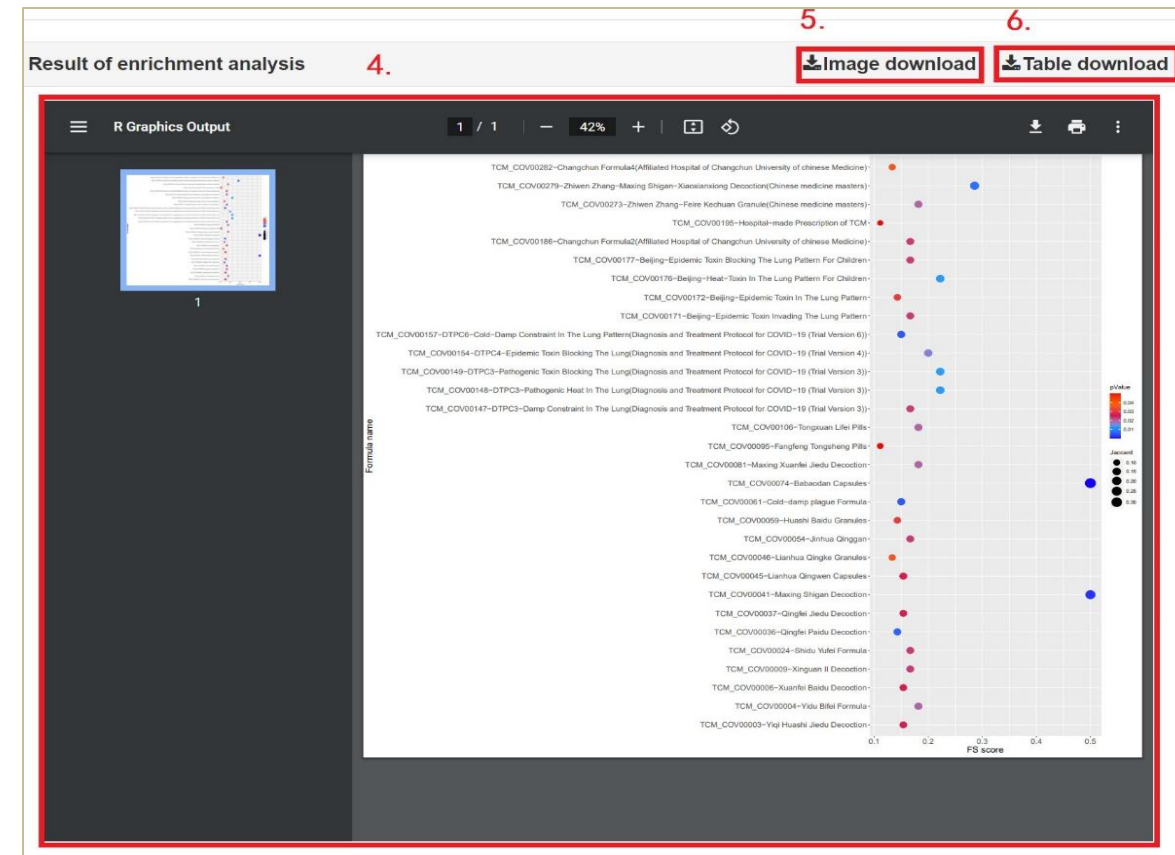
5.

6.

Result of enrichment analysis

4.

Image download

Table download

R Graphics Output

1 / 1

42%

1

TCM_COV00282~Changchun Formula4(Affiliated Hospital of Changchun University of chinese Medicine)
TCM_COV00279~Zhiwen Zhang~Maxing Shigan~Xiaoxianxiong Decoction(Chinese medicine masters)
TCM_COV00273~Zhiwen Zhang~Feire Kechuan Granule(Chinese medicine masters)
TCM_COV00195~Hospital-made Prescription of TCM
TCM_COV00186~Changchun Formula2(Affiliated Hospital of Changchun University of chinese Medicine)
TCM_COV00177~Beijing~Epidemic Toxin Blocking The Lung Pattern For Children
TCM_COV00176~Beijing~Heat-Toxin In The Lung Pattern For Children
TCM_COV00172~Beijing~Epidemic Toxin In The Lung Pattern
TCM_COV00171~Beijing~Epidemic Toxin Invading The Lung Pattern
TCM_COV00157~DTPC6~Cold-Damp Constraint In The Lung Pattern(Diagnosis and Treatment Protocol for COVID-19 (Trial Version 6))
TCM_COV00154~DTPC4~Epidemic Toxin Blocking The Lung(Diagnosis and Treatment Protocol for COVID-19 (Trial Version 4))
TCM_COV00149~DTPC3~Pathogenic Toxin Blocking The Lung(Diagnosis and Treatment Protocol for COVID-19 (Trial Version 3))
TCM_COV00148~DTPC3~Pathogenic Heat In The Lung(Diagnosis and Treatment Protocol for COVID-19 (Trial Version 3))
TCM_COV00147~DTPC3~Damp Constraint In The Lung(Diagnosis and Treatment Protocol for COVID-19 (Trial Version 3))
TCM_COV00106~Tongxuan Lifei Pills
TCM_COV00095~Fangfeng Tongsheng Pills
TCM_COV00081~Maxing Xuanfei Jiedu Decoction
TCM_COV00074~Babaodan Capsules
TCM_COV00061~Cold-damp plague Formula
TCM_COV00059~Huashi Baidu Granules
TCM_COV00054~Jinhua Qinggan
TCM_COV00046~Lianhua Qingke Granules
TCM_COV00045~Lianhua Qingwen Capsules
TCM_COV00041~Maxing Shigan Decoction
TCM_COV00037~Qingfei Jiedu Decoction
TCM_COV00036~Qingfei Paidu Decoction
TCM_COV00024~Shidu Yufei Formula
TCM_COV00009~Xinguan II Decoction
TCM_COV00006~Xuanfei Baidu Decoction
TCM_COV00004~Yidu Bifei Formula
TCM_COV00003~Yiqi Huashi Jiedu Decoction

Formula name

0.1 0.2 0.3 0.4 0.5
FS score

pValue
0.04
0.03
0.02
0.01

Jaccard
0.10
0.15
0.20
0.25
0.30